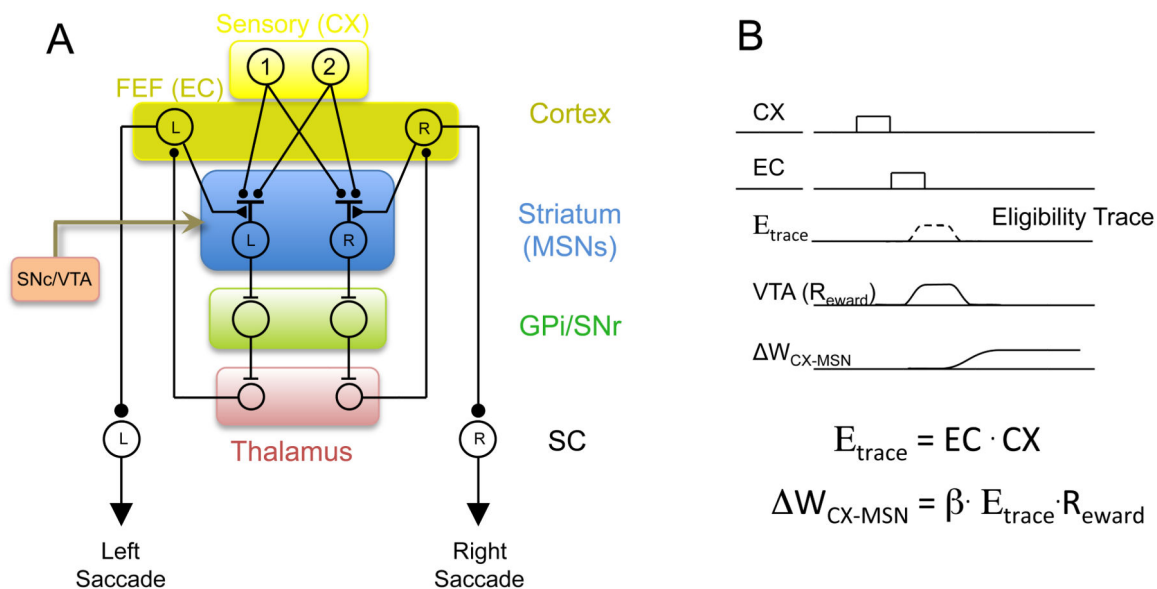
A

Sensory (CX)

1

2

FEF (EC)

L

R

Cortex

Striatum (MSNs)

L

R

SNc/VTA

GPi/SNr

Thalamus

L

R

SC

Left Saccade

Right Saccade

B

CX

EC

$E_{trace}$

Eligibility Trace

VTA ($R_{eward}$)

$\Delta W_{CX\text{-}MSN}$

$E_{trace} = EC \cdot CX$

$\Delta W_{CX\text{-}MSN} = \beta \cdot E_{trace} \cdot R_{eward}$